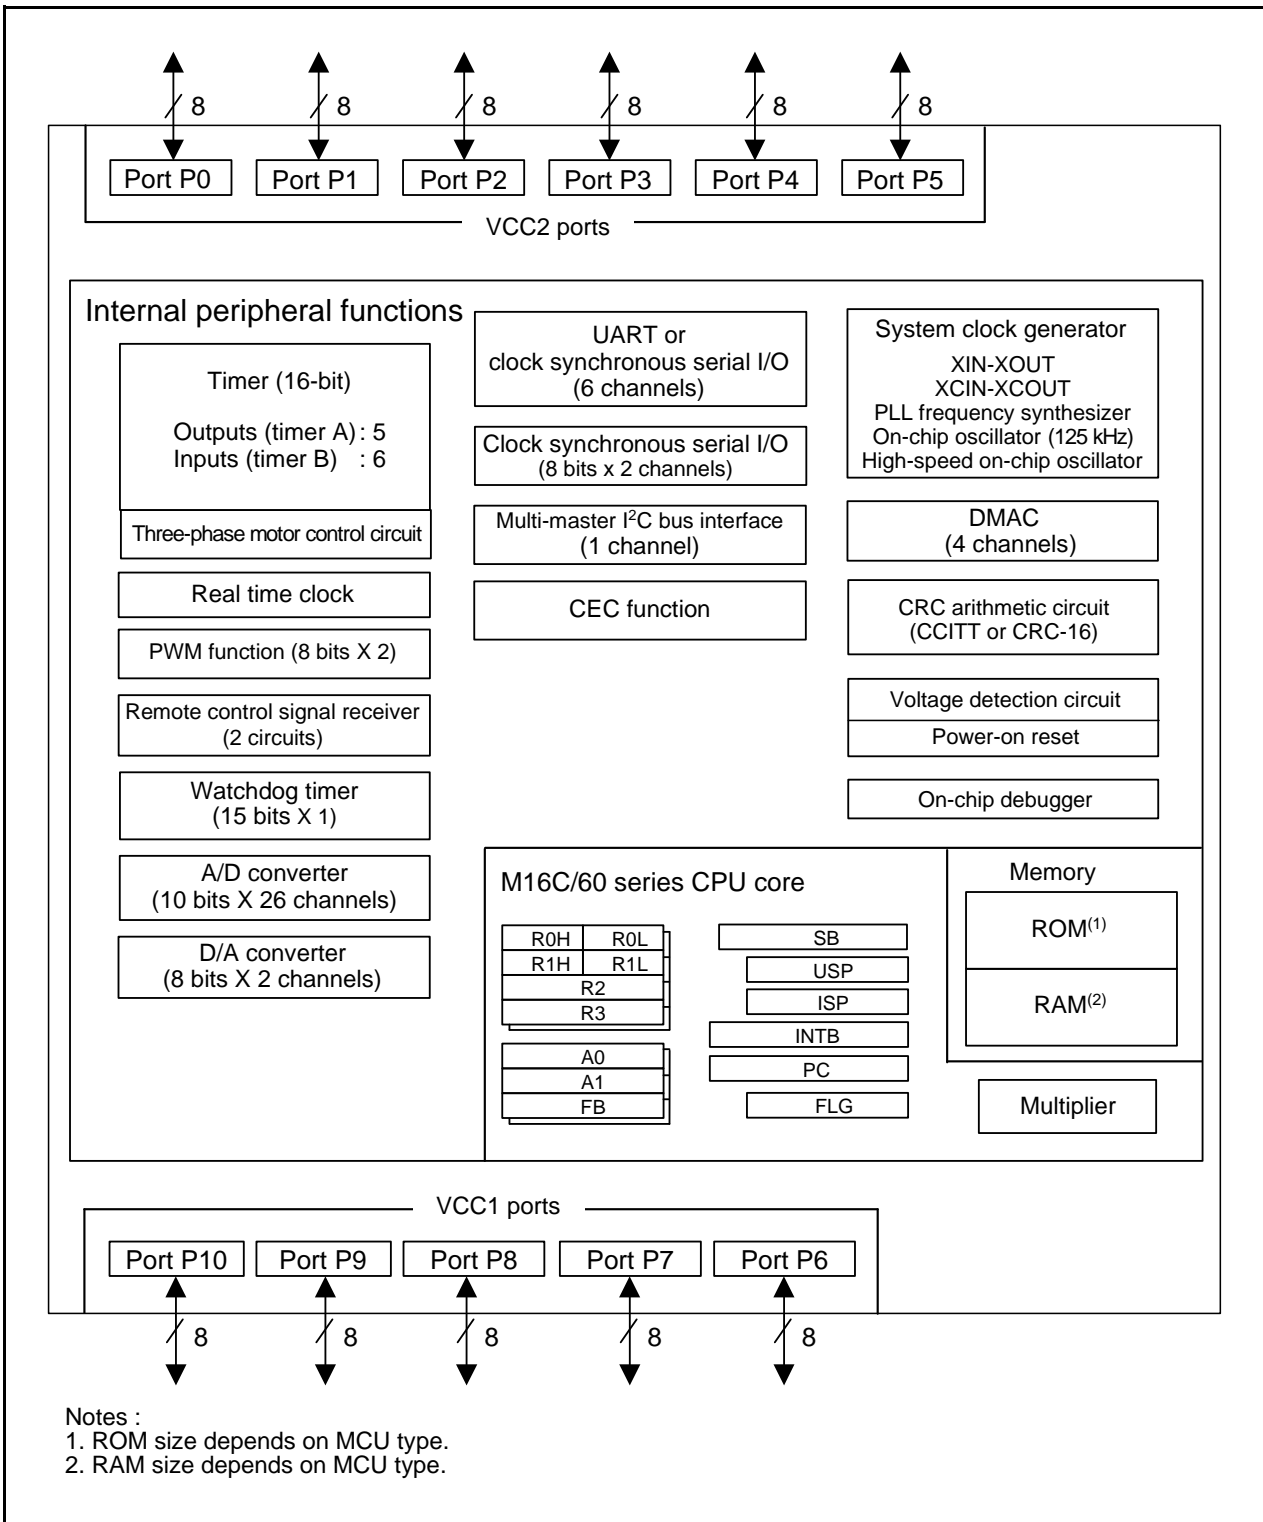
8 8 8 8 8 8

Port P0 Port P1 Port P2 Port P3 Port P4 Port P5

VCC2 ports

Internal peripheral functions

Timer (16-bit)

Outputs (timer A) : 5
Inputs (timer B) : 6

Three-phase motor control circuit

Real time clock

PWM function (8 bits X 2)

Remote control signal receiver (2 circuits)

Watchdog timer (15 bits X 1)

A/D converter (10 bits X 26 channels)

D/A converter (8 bits X 2 channels)

UART or clock synchronous serial I/O (6 channels)

Clock synchronous serial I/O (8 bits x 2 channels)

Multi-master $I^2C$ bus interface (1 channel)

CEC function

System clock generator
XIN-XOUT
XCIN-XCOUT
PLL frequency synthesizer
On-chip oscillator (125 kHz)
High-speed on-chip oscillator

DMAC (4 channels)

CRC arithmetic circuit (CCITT or CRC-16)

Voltage detection circuit

Power-on reset

On-chip debugger

M16C/60 series CPU core

R0H R0L
R1H R1L
R2
R3

A0
A1
FB

SB
USP
ISP
INTB
PC
FLG

Memory

ROM$^{(1)}$

RAM$^{(2)}$

Multiplier

VCC1 ports

Port P10 Port P9 Port P8 Port P7 Port P6

8 8 8 8 8

Notes :
1. ROM size depends on MCU type.
2. RAM size depends on MCU type.